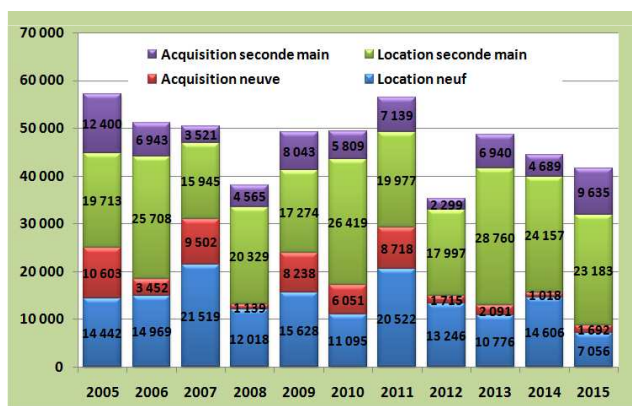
70 000
60 000
50 000
40 000
30 000
20 000
10 000
0

Acquisition seconde main
Location seconde main
Acquisition neuve
Location neuf

| | 2005 | 2006 | 2007 | 2008 | 2009 | 2010 | 2011 | 2012 | 2013 | 2014 | 2015 |
|---|---|---|---|---|---|---|---|---|---|---|---|
| Acquisition seconde main | 12 400 | 6 943 | 3 521 | 4 565 | 8 043 | 5 809 | 7 139 | 2 299 | 6 940 | 4 689 | 9 635 |
| Location seconde main | 19 713 | 25 708 | 15 945 | 20 329 | 17 274 | 26 419 | 19 977 | 17 997 | 28 760 | 24 157 | 23 183 |
| Acquisition neuve | 10 603 | 3 452 | 9 502 | 1 139 | 8 238 | 6 051 | 8 718 | 1 715 | 2 091 | 1 018 | 1 692 |
| Location neuf | 14 442 | 14 969 | 21 519 | 12 018 | 15 628 | 11 095 | 20 522 | 13 246 | 10 776 | 14 606 | 7 056 |